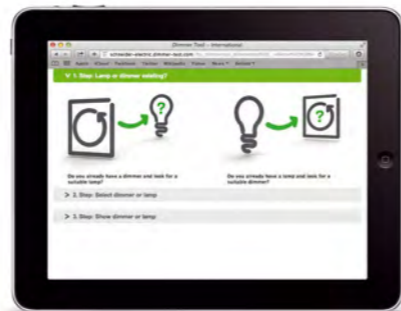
Dimmer Tool - International

schneider-electric.dimmer-tool.com

Apple iCloud Facebook Twitter Wikipedia Yahoo News Popular

1. Step: Lamp or dimmer existing?

?

?

Do you already have a dimmer and look for a suitable lamp?

Do you already have a lamp and look for a suitable dimmer?

2. Step: Select dimmer or lamp

3. Step: Show dimmer or lamp